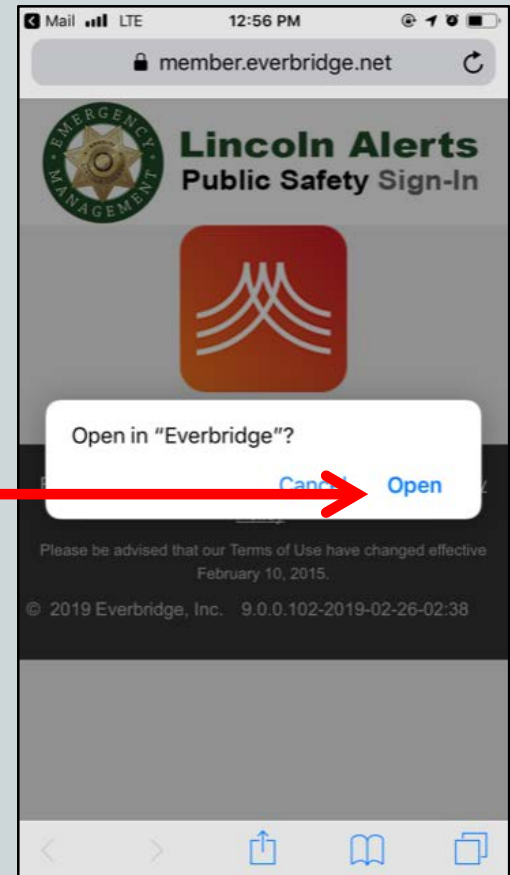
Mail LTE 12:56 PM

member.everbridge.net

EMERGENCY MANAGEMENT

Lincoln Alerts
Public Safety Sign-In

Open in "Everbridge"?

Cancel Open

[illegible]

Please be advised that our Terms of Use have changed effective February 10, 2015.

© 2019 Everbridge, Inc. 9.0.0.102-2019-02-26-02:38